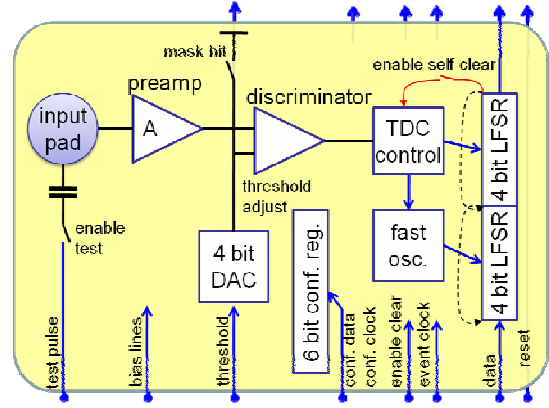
mask bit
enable self clear
preamp
input pad
A
discriminator
TDC control
4 bit LFSR
threshold adjust
enable test
4 bit DAC
6 bit conf. reg.
fast osc.
4 bit LFSR
test pulse
bias lines
threshold
conf. data
conf. clock
enable clear
event clock
data
reset